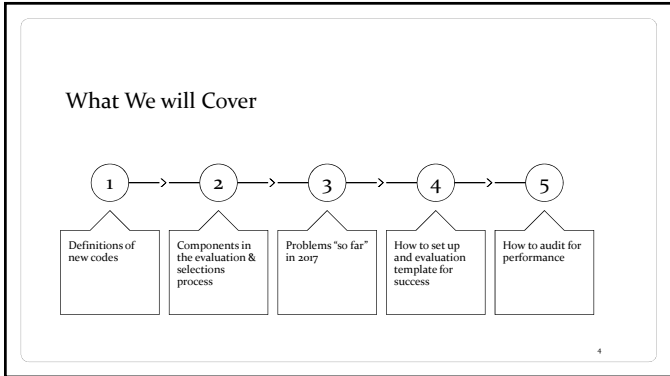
What We will Cover

1

Definitions of new codes

2

Components in the evaluation & selections process

3

Problems "so far" in 2017

4

How to set up and evaluation template for success

5

How to audit for performance

4